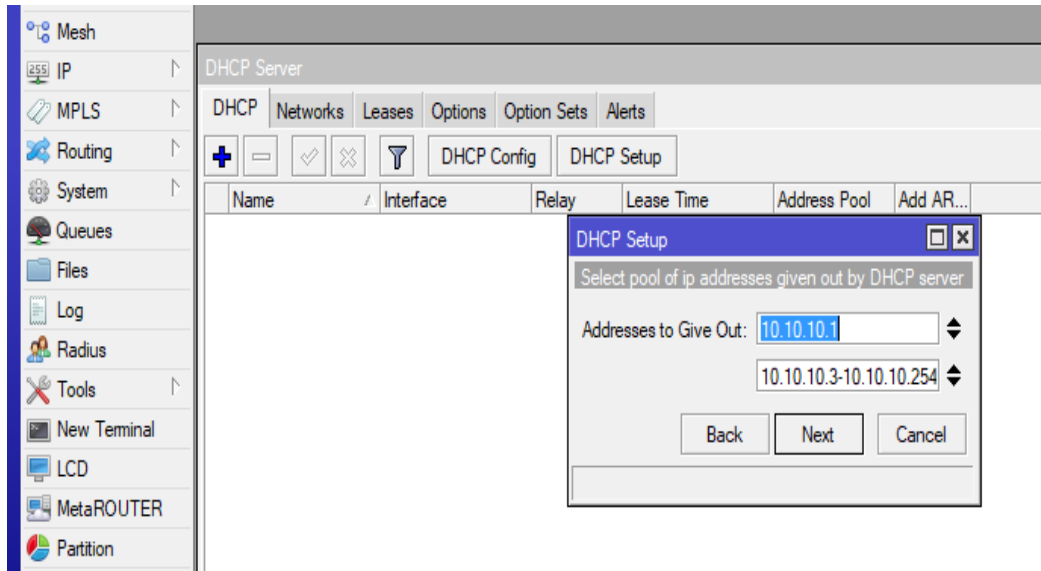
Mesh
255 IP
MPLS
Routing
System
Queues
Files
Log
Radius
Tools
New Terminal
LCD
MetaROUTER
Partition

DHCP Server
DHCP | Networks | Leases | Options | Option Sets | Alerts
DHCP Config | DHCP Setup

| Name | Interface | Relay | Lease Time | Address Pool | Add AR... |
|---|---|---|---|---|---|

DHCP Setup
Select pool of ip addresses given out by DHCP server
Addresses to Give Out: 10.10.10.1
10.10.10.3-10.10.10.254
Back | Next | Cancel